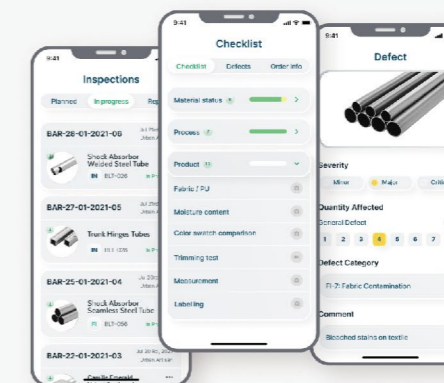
9:41

Inspections

Planned In progress Rep

BAR-28-01-2021-08

Shock Absorber Welded Steel Tube

IN BLT-036

BAR-27-01-2021-05

Trunk Hinges Tubes

BAR-25-01-2021-04

Shock Absorber Seamless Steel Tube

BLT-056

BAR-22-01-2021-03

9:41

Checklist

Checklist Defects Order info

Material status

Process

Product

Fabric / PU

Moisture content

Color swatch comparison

Trimming test

Measurement

Labelling

9:41

Defect

Severity

Minor Major Criti

Quantity Affected

General Defect

1 2 3 4 5 6 7

Defect Category

FI-7: Fabric Contamination

Comment

Bleached stains on textile